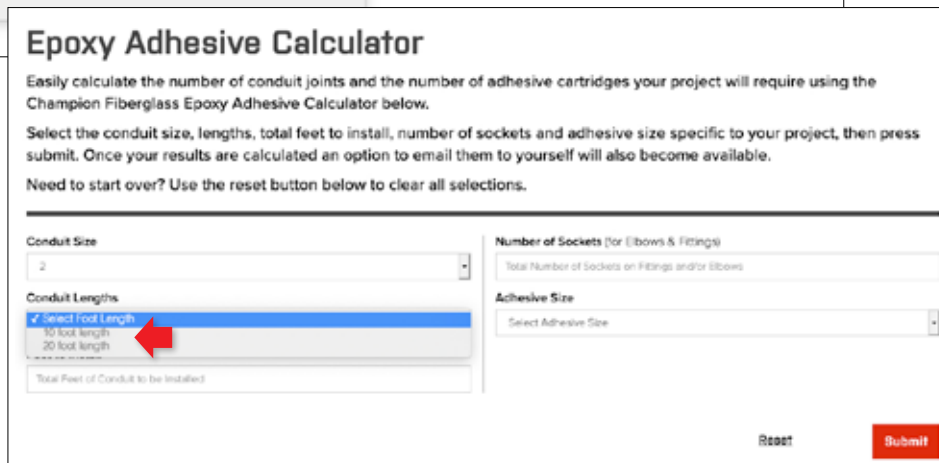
Epoxy Adhesive Calculator

Easily calculate the number of conduit joints and the number of adhesive cartridges your project will require using the Champion Fiberglass Epoxy Adhesive Calculator below.

Select the conduit size, lengths, total feet to install, number of sockets and adhesive size specific to your project, then press submit. Once your results are calculated an option to email them to yourself will also become available.

Need to start over? Use the reset button below to clear all selections.

Conduit Size

2

Conduit Lengths

✓ Select Foot Length
10 foot length
20 foot length

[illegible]

Total Feet of Conduit to be Installed

Number of Sockets (for Elbows & Fittings)

Total Number of Sockets on Fittings and/or Elbows

Adhesive Size

Select Adhesive Size

Reset

Submit